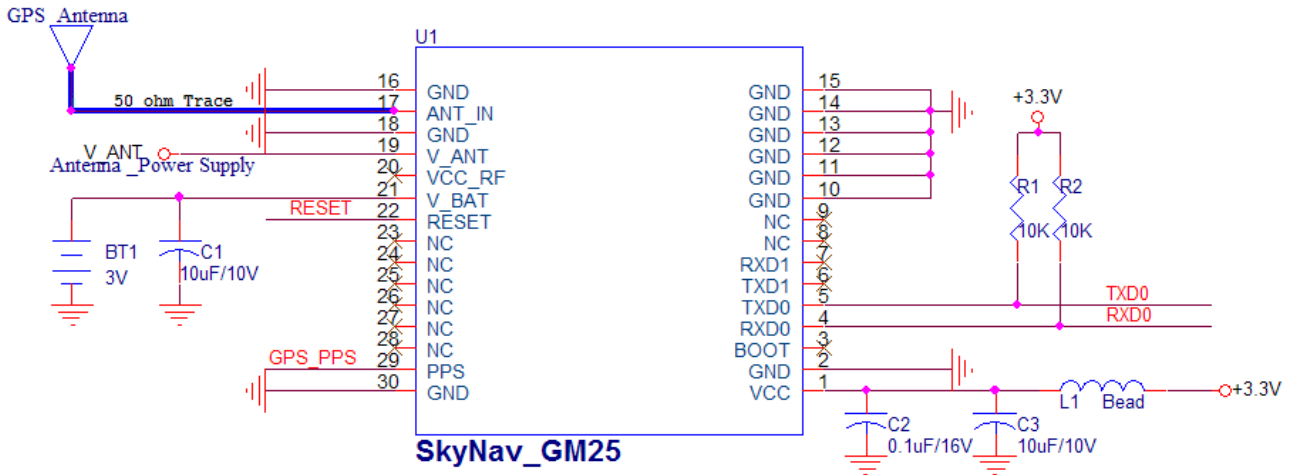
GPS_Antenna

50 ohm Trace

V_ANT
Antenna_Power Supply

RESET

BT1
3V

C1
10uF/10V

GPS_PPS

U1

16 GND
17 ANT_IN
18 GND
19 V_ANT
20 VCC_RF
21 V_BAT
22 RESET
23 NC
24 NC
25 NC
26 NC
27 NC
28 NC
29 PPS
30 GND

GND 15
GND 14
GND 13
GND 12
GND 11
GND 10
NC 9
NC 8
RXD1 7
TXD1 6
TXD0 5
RXD0 4
BOOT 3
GND 2
VCC 1

SkyNav_GM25

+3.3V

R1
10K

R2
10K

TXD0
RXD0

C2
0.1uF/16V

C3
10uF/10V

L1 Bead

+3.3V